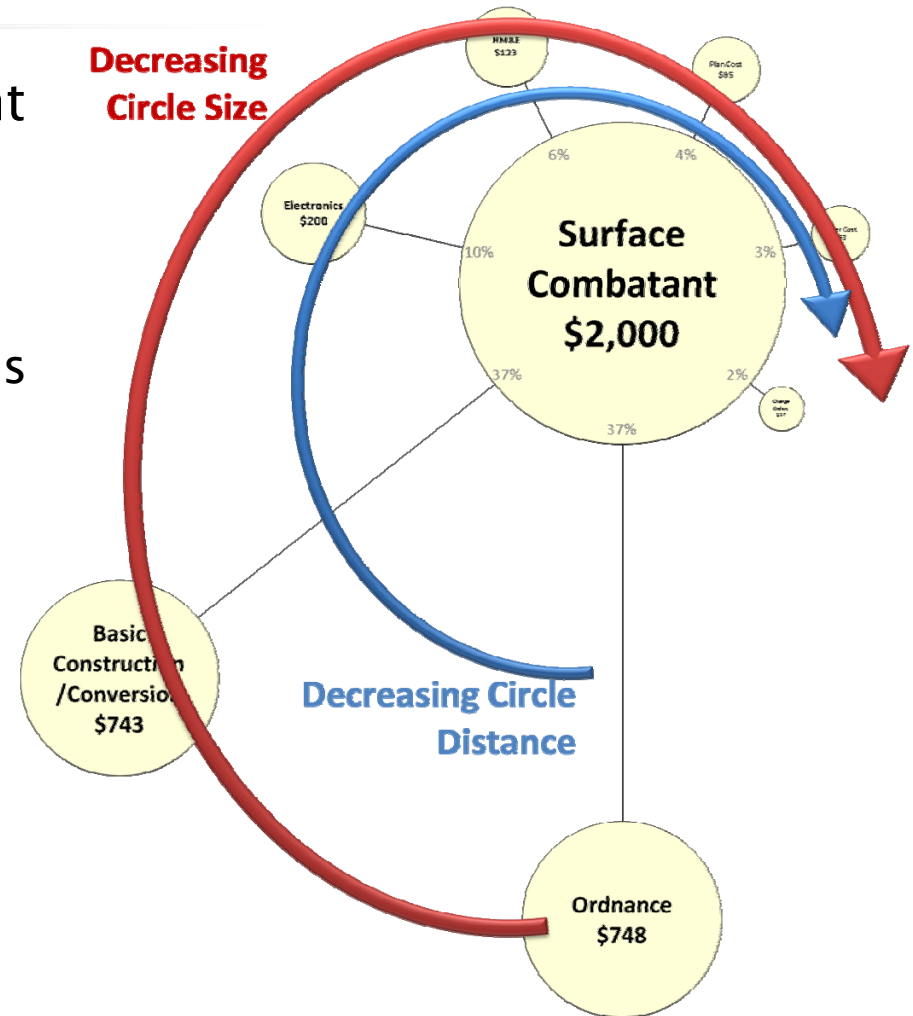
nt

s

Decreasing Circle Size

HM&E $123

PlanCost $85

Electronics $200

6%

4%

Surface Combatant $2,000

10%

3%

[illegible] Cost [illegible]

37%

2%

Change Orders $37

37%

Basic Constructi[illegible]n /Conversio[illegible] $743

Decreasing Circle Distance

Ordnance $748